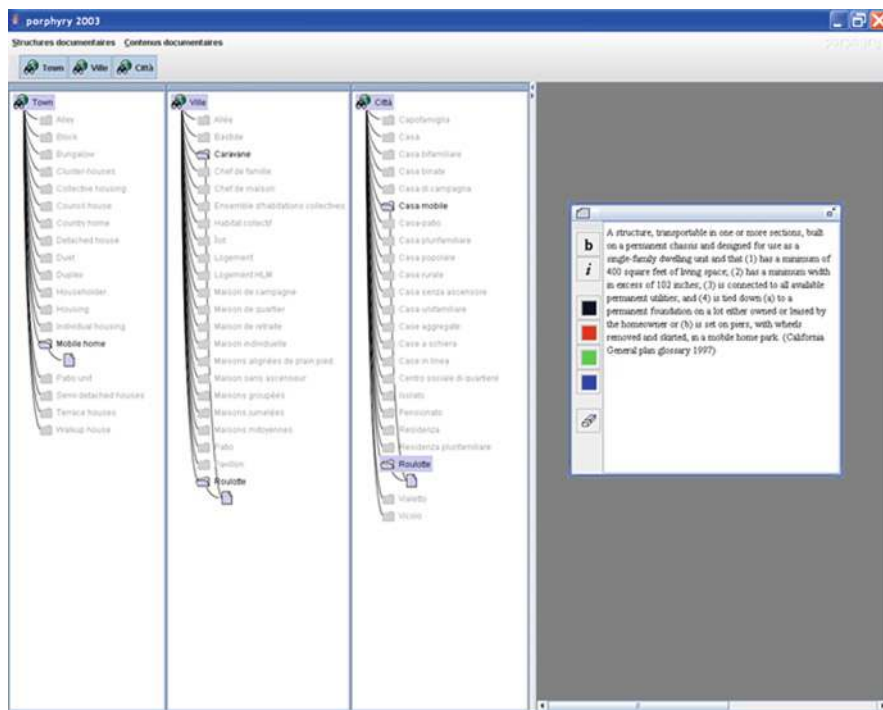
porphyry 2003

Structures documentaires Contenus documentaires

Town Ville Città

Town
Alley
Block
Bungalow
Cluster houses
Collective housing
Council house
Country home
Detached house
Duet
Duplex
Householder
Housing
Individual housing
Mobile home
Patio unit
Semi detached houses
Terrace houses
Walkup house

Ville
Allée
Bastide
Caravane
Chef de famille
Chef de maison
Ensemble d'habitations collectives
Habitat collectif
Ilot
Logement
Logement HLM
Maison de campagne
Maison de quartier
Maison de retraite
Maison individuelle
Maisons alignées de plain pied
Maison sans ascenseur
Maisons groupées
Maisons jumelées
Maisons mitoyennes
Patio
Pavillon
Roulotte

Città
Capofamiglia
Casa
Casa bifamiliare
Casa binata
Casa di campagna
Casa mobile
Casa patio
Casa plurifamiliare
Casa popolare
Casa rurale
Casa senza ascensore
Casa unifamiliare
Case aggregate
Case a schiera
Case in linea
Centro sociale di quartiere
Isolato
Pensionato
Residenza
Residenza plurifamiliare
Roulotte
Vialetto
Vicolo

b
i

A structure, transportable in one or more sections, built on a permanent chassis and designed for use as a single-family dwelling unit and that (1) has a minimum of 400 square feet of living space; (2) has a minimum width in excess of 102 inches; (3) is connected to all available permanent utilities; and (4) is tied down (a) to a permanent foundation on a lot either owned or leased by the homeowner or (b) is set on piers, with wheels removed and skirted, in a mobile home park. (California General plan glossary 1997)